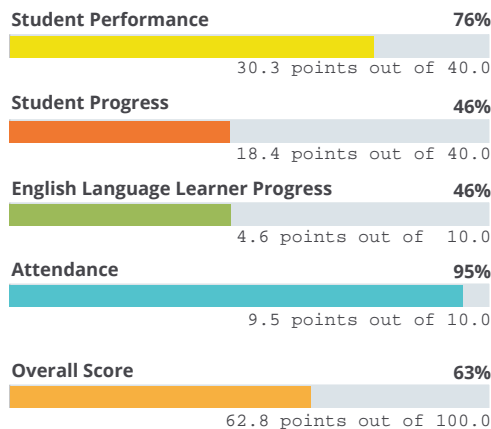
Student Performance 76%

30.3 points out of 40.0

Student Progress 46%

18.4 points out of 40.0

English Language Learner Progress 46%

4.6 points out of 10.0

Attendance 95%

9.5 points out of 10.0

Overall Score 63%

62.8 points out of 100.0